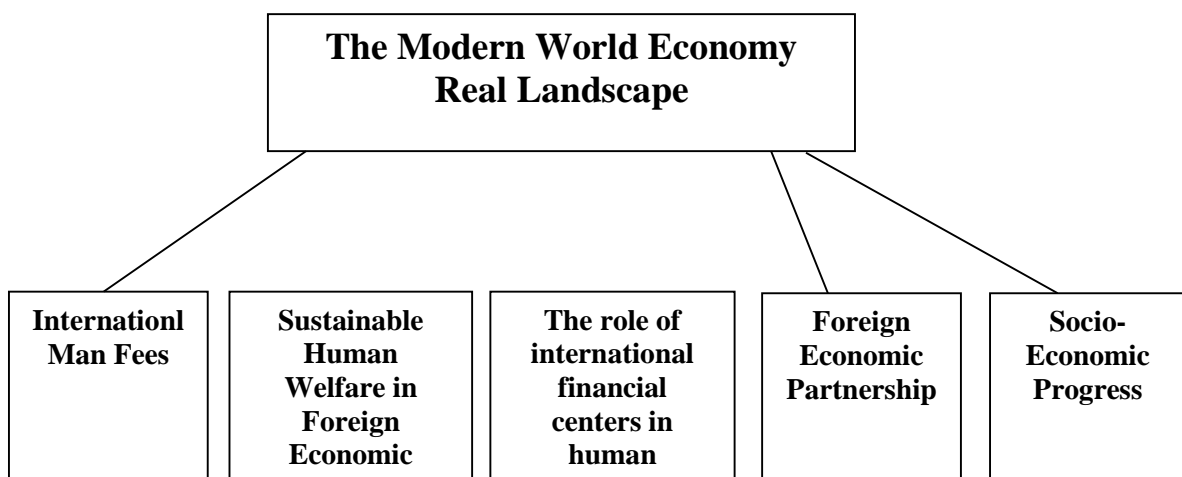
The Modern World Economy Real Landscape

Internationl Man Fees

Sustainable Human Welfare in Foreign Economic

The role of international financial centers in human

Foreign Economic Partnership

Socio-Economic Progress